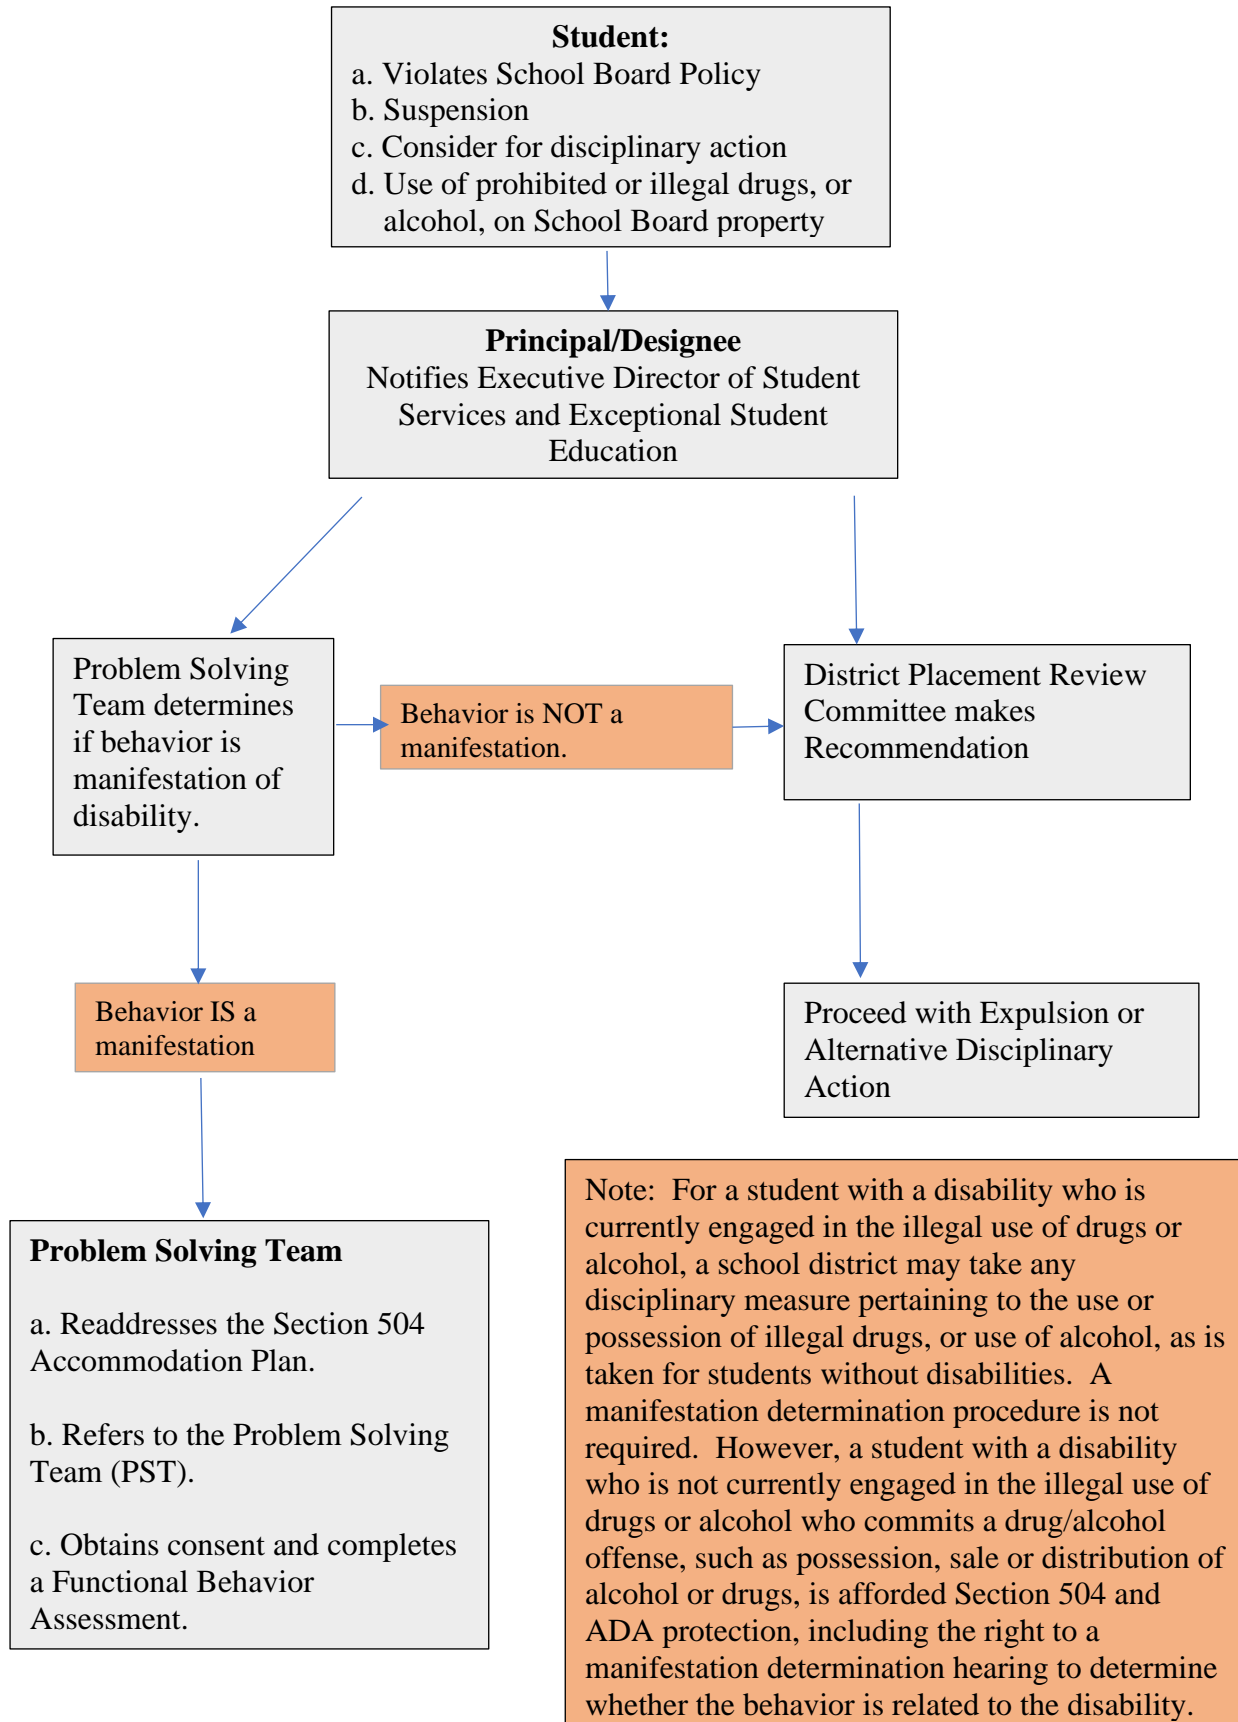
**Student:**
a. Violates School Board Policy
b. Suspension
c. Consider for disciplinary action
d. Use of prohibited or illegal drugs, or alcohol, on School Board property

**Principal/Designee**
Notifies Executive Director of Student Services and Exceptional Student Education

Problem Solving Team determines if behavior is manifestation of disability.

Behavior is NOT a manifestation.

District Placement Review Committee makes Recommendation

Behavior IS a manifestation

Proceed with Expulsion or Alternative Disciplinary Action

**Problem Solving Team**

a. Readdresses the Section 504 Accommodation Plan.

b. Refers to the Problem Solving Team (PST).

c. Obtains consent and completes a Functional Behavior Assessment.

Note: For a student with a disability who is currently engaged in the illegal use of drugs or alcohol, a school district may take any disciplinary measure pertaining to the use or possession of illegal drugs, or use of alcohol, as is taken for students without disabilities. A manifestation determination procedure is not required. However, a student with a disability who is not currently engaged in the illegal use of drugs or alcohol who commits a drug/alcohol offense, such as possession, sale or distribution of alcohol or drugs, is afforded Section 504 and ADA protection, including the right to a manifestation determination hearing to determine whether the behavior is related to the disability.